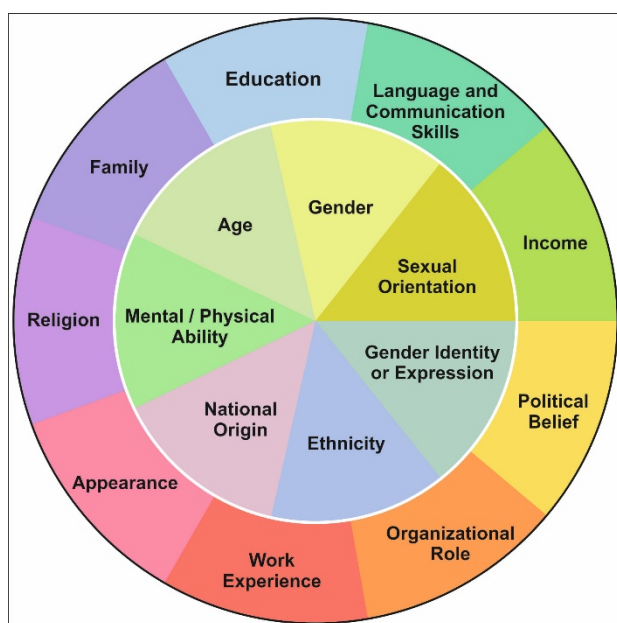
Education

Language and Communication Skills

Family

Income

Religion

Political Belief

Appearance

Organizational Role

Work Experience

Gender

Age

Sexual Orientation

Mental / Physical Ability

Gender Identity or Expression

National Origin

Ethnicity